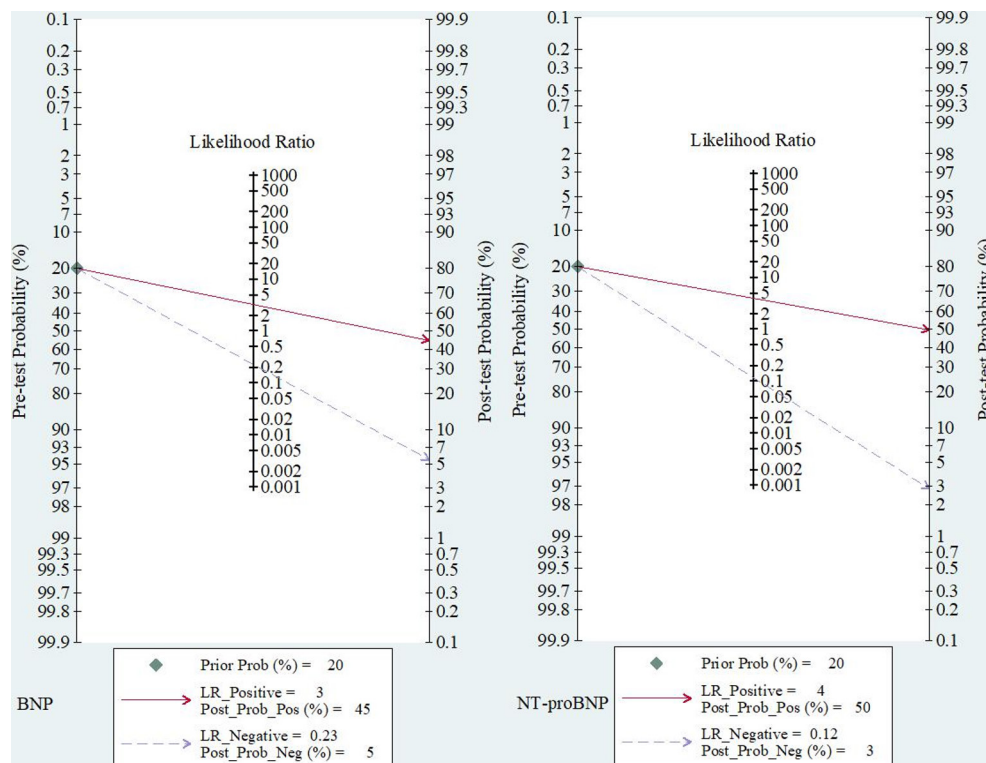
Pre-test Probability (%)

0.1
0.2
0.3
0.5
0.7
1
2
3
5
7
10
20
30
40
50
60
70
80
90
93
95
97
98
99
99.3
99.5
99.7
99.8
99.9

Likelihood Ratio

1000
500
200
100
50
20
10
5
2
1
0.5
0.2
0.1
0.05
0.02
0.01
0.005
0.002
0.001

Post-test Probability (%)

99.9
99.8
99.7
99.5
99.3
99
98
97
95
93
90
80
70
60
50
40
30
20
10
7
5
3
2
1
0.7
0.5
0.3
0.2
0.1

Prior Prob (%) = 20

BNP

LR_Positive = 3
Post_Prob_Pos (%) = 45

LR_Negative = 0.23
Post_Prob_Neg (%) = 5

Pre-test Probability (%)

0.1
0.2
0.3
0.5
0.7
1
2
3
5
7
10
20
30
40
50
60
70
80
90
93
95
97
98
99
99.3
99.5
99.7
99.8
99.9

Likelihood Ratio

1000
500
200
100
50
20
10
5
2
1
0.5
0.2
0.1
0.05
0.02
0.01
0.005
0.002
0.001

Post-test Probability (%)

99.9
99.8
99.7
99.5
99.3
99
98
97
95
93
90
80
70
60
50
40
30
20
10
7
5
3
2
1
0.7
0.5
0.3
0.2
0.1

Prior Prob (%) = 20

NT-proBNP

LR_Positive = 4
Post_Prob_Pos (%) = 50

LR_Negative = 0.12
Post_Prob_Neg (%) = 3